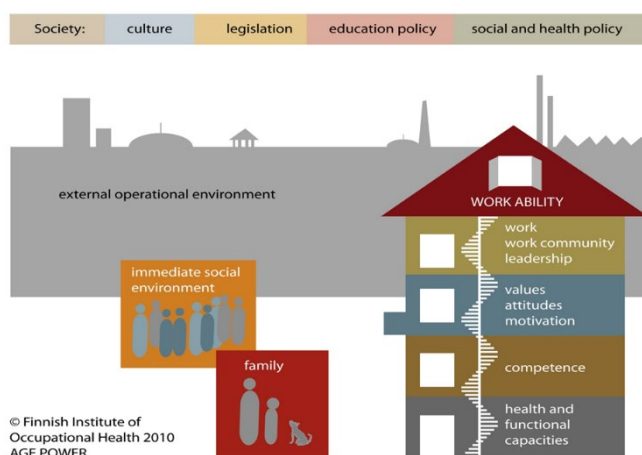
Society: culture legislation education policy social and health policy

external operational environment

WORK ABILITY

work
work community
leadership

values
attitudes
motivation

competence

health and
functional
capacities

immediate social environment

family

© Finnish Institute of Occupational Health 2010
AGE POWER